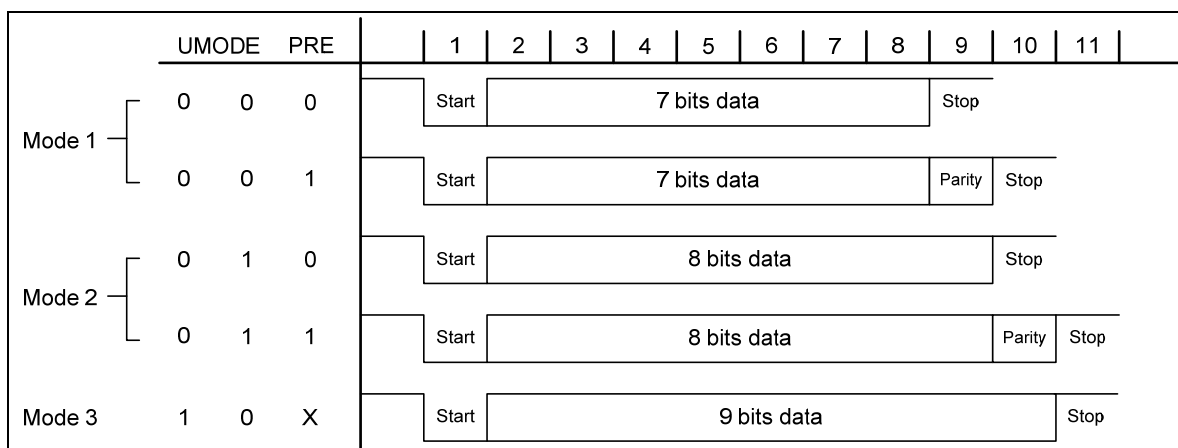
| | UMODE | | PRE | 1 | 2 | 3 | 4 | 5 | 6 | 7 | 8 | 9 | 10 | 11 |
|---|---|---|---|---|---|---|---|---|---|---|---|---|---|---|
| Mode 1 | 0 | 0 | 0 | Start | 7 bits data | | | | | | | Stop | | |
| | 0 | 0 | 1 | Start | 7 bits data | | | | | | | Parity | Stop | |
| Mode 2 | 0 | 1 | 0 | Start | 8 bits data | | | | | | | | Stop | |
| | 0 | 1 | 1 | Start | 8 bits data | | | | | | | | Parity | Stop |
| Mode 3 | 1 | 0 | X | Start | 9 bits data | | | | | | | | | Stop |